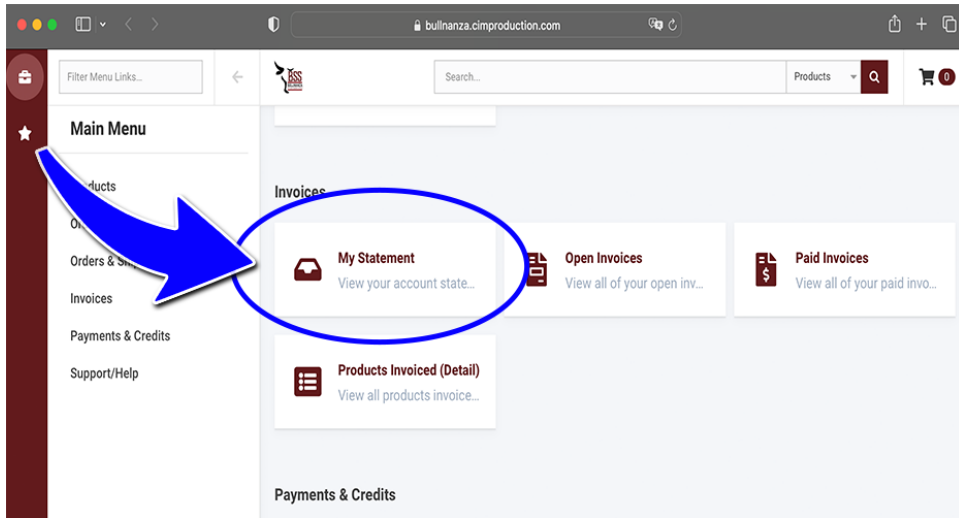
bullnanza.cimproduction.com

Filter Menu Links...

Search...

Products

0

Main Menu

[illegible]ducts

O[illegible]

Orders & S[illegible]

Invoices

Payments & Credits

Support/Help

Invoices

My Statement
View your account state...

Open Invoices
View all of your open inv...

Paid Invoices
View all of your paid invo...

Products Invoiced (Detail)
View all products invoice...

Payments & Credits